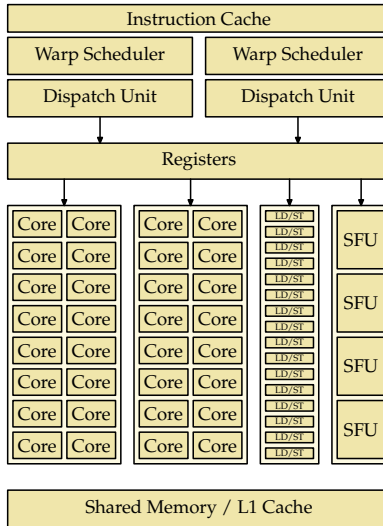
Instruction Cache

Warp Scheduler
Warp Scheduler

Dispatch Unit
Dispatch Unit

Registers

| Core | Core |
|---|---|
| Core | Core |
| Core | Core |
| Core | Core |
| Core | Core |
| Core | Core |
| Core | Core |
| Core | Core |

| Core | Core |
|---|---|
| Core | Core |
| Core | Core |
| Core | Core |
| Core | Core |
| Core | Core |
| Core | Core |
| Core | Core |

LD/ST
LD/ST
LD/ST
LD/ST
LD/ST
LD/ST
LD/ST
LD/ST
LD/ST
LD/ST
LD/ST
LD/ST
LD/ST
LD/ST
LD/ST
LD/ST

SFU
SFU
SFU
SFU

Shared Memory / L1 Cache